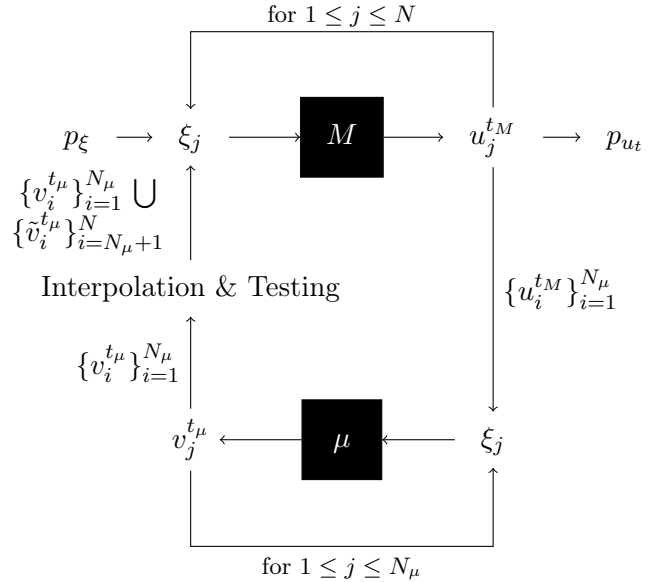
for $1 \leq j \leq N$

$p_\xi \longrightarrow \xi_j$ $M$ $u_j^{t_M} \longrightarrow p_{u_t}$

$\{v_i^{t_\mu}\}_{i=1}^{N_\mu} \bigcup$
$\{\tilde{v}_i^{t_\mu}\}_{i=N_\mu+1}^{N}$

Interpolation & Testing

$\{u_i^{t_M}\}_{i=1}^{N_\mu}$

$\{v_i^{t_\mu}\}_{i=1}^{N_\mu}$

$v_j^{t_\mu}$ $\mu$ $\xi_j$

for $1 \leq j \leq N_\mu$